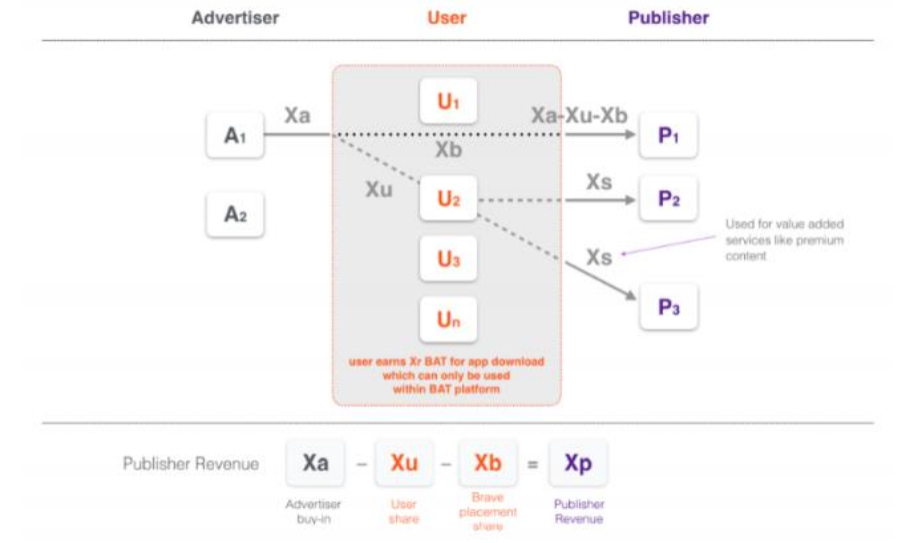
Advertiser

User

Publisher

$A_1$

$A_2$

Xa

Xb

Xu

$U_1$

$U_2$

$U_3$

$U_n$

Xa-Xu-Xb

Xs

Xs

$P_1$

$P_2$

$P_3$

Used for value added services like premium content

user earns Xr BAT for app download which can only be used within BAT platform

Publisher Revenue

Xa – Xu – Xb = Xp

Advertiser buy-in

User share

Brave placement share

Publisher Revenue